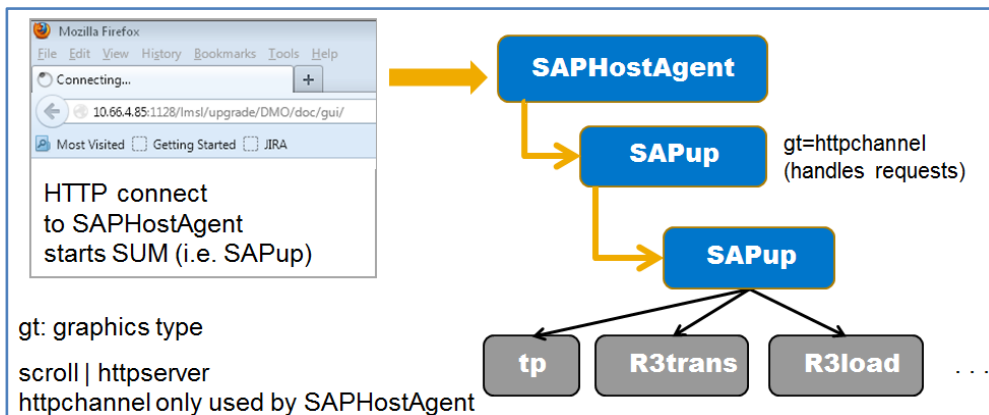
Mozilla Firefox

File Edit View History Bookmarks Tools Help

Connecting...

10.66.4.85:1128/lmsl/upgrade/DMO/doc/gui/

Most Visited Getting Started JIRA

HTTP connect to SAPHostAgent starts SUM (i.e. SAPup)

SAPHostAgent

SAPup

gt=httpchannel (handles requests)

SAPup

gt: graphics type

scroll | httpserver
httpchannel only used by SAPHostAgent

tp

R3trans

R3load

. . .